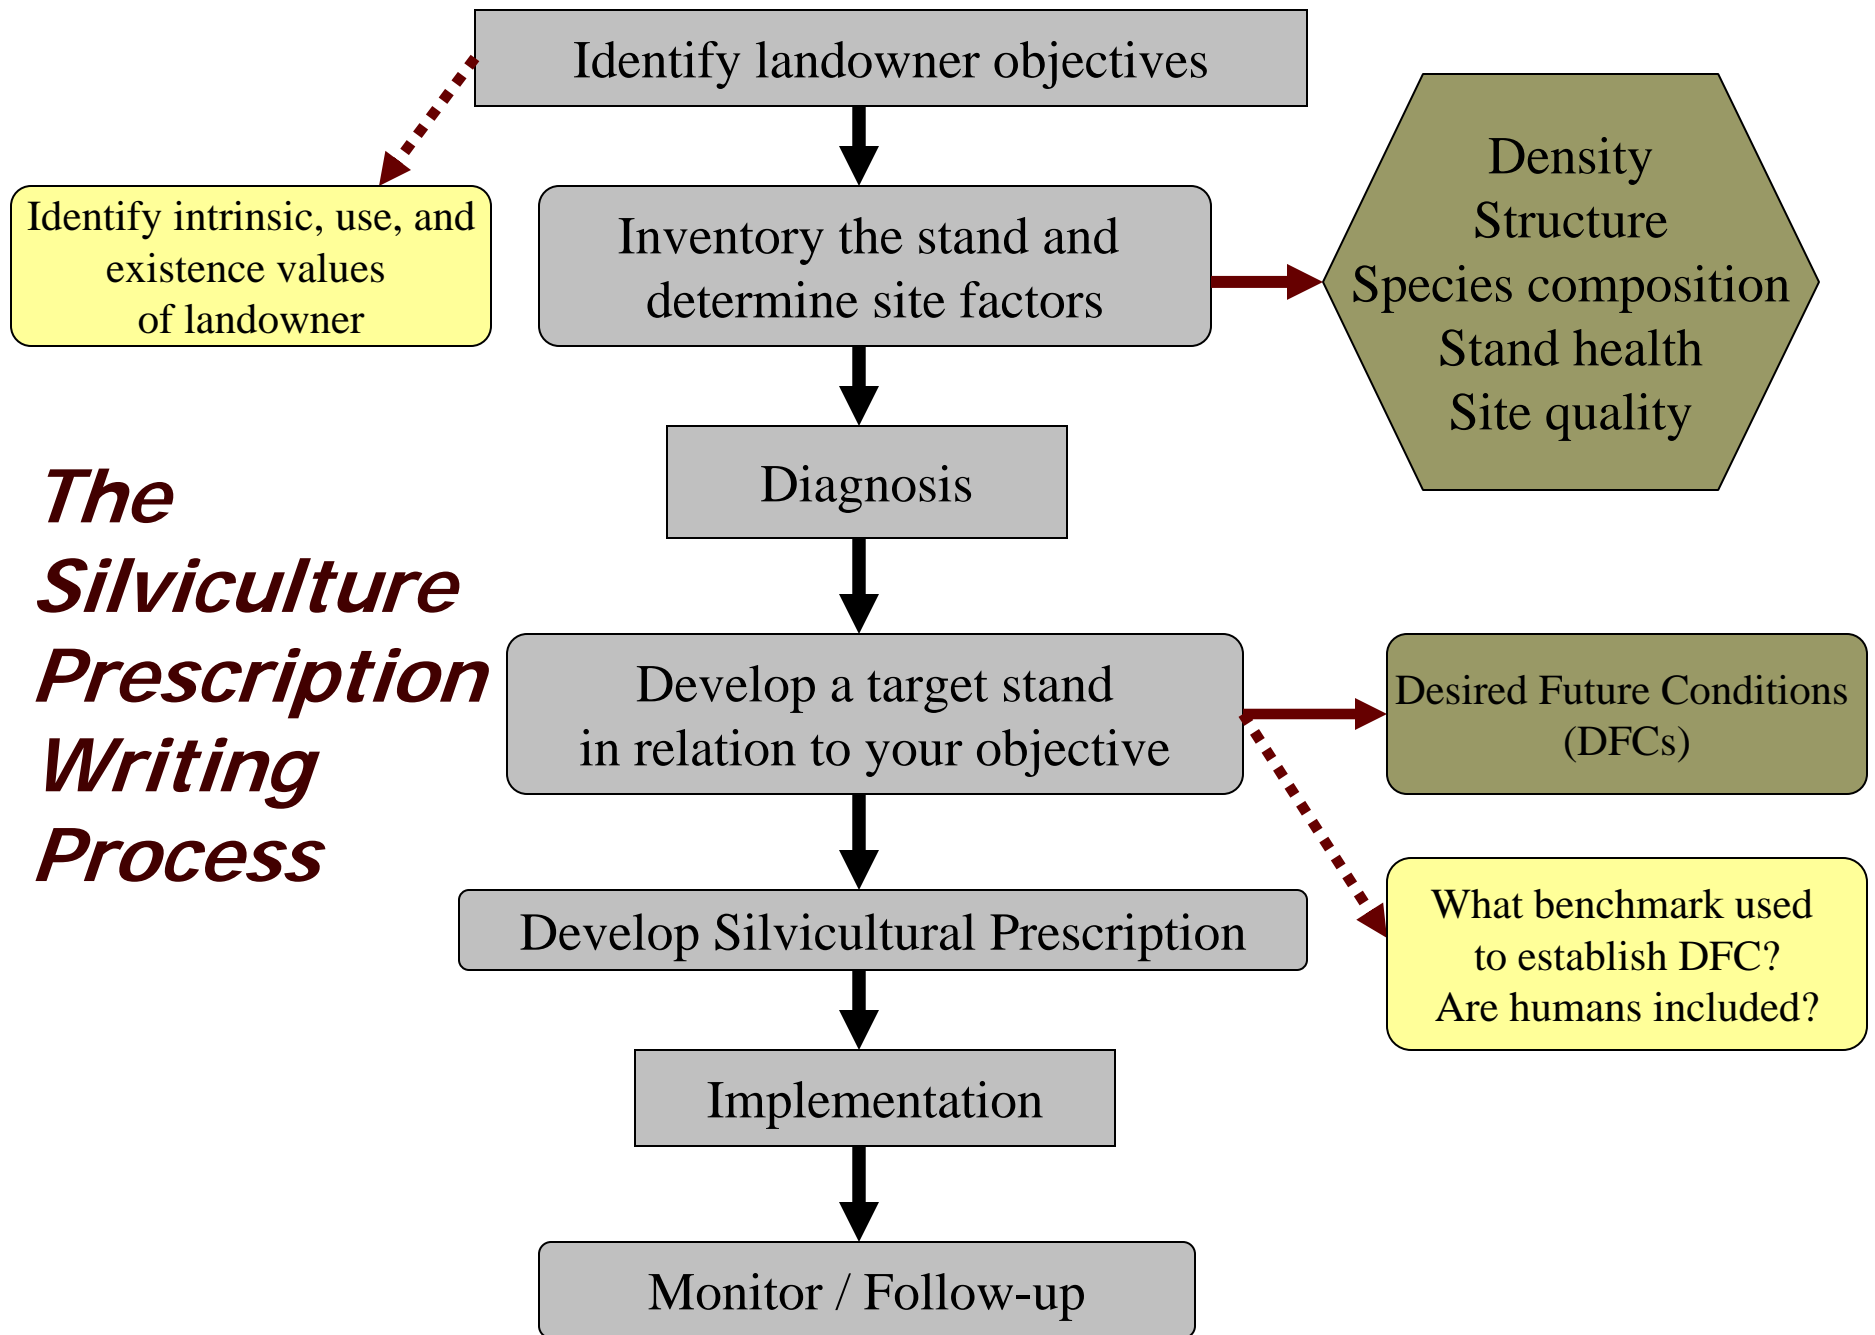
The Silviculture Prescription Writing Process

Identify landowner objectives

Identify intrinsic, use, and existence values of landowner

Inventory the stand and determine site factors

Density
Structure
Species composition
Stand health
Site quality

Diagnosis

Develop a target stand in relation to your objective

Desired Future Conditions (DFCs)

What benchmark used to establish DFC? Are humans included?

Develop Silvicultural Prescription

Implementation

Monitor / Follow-up